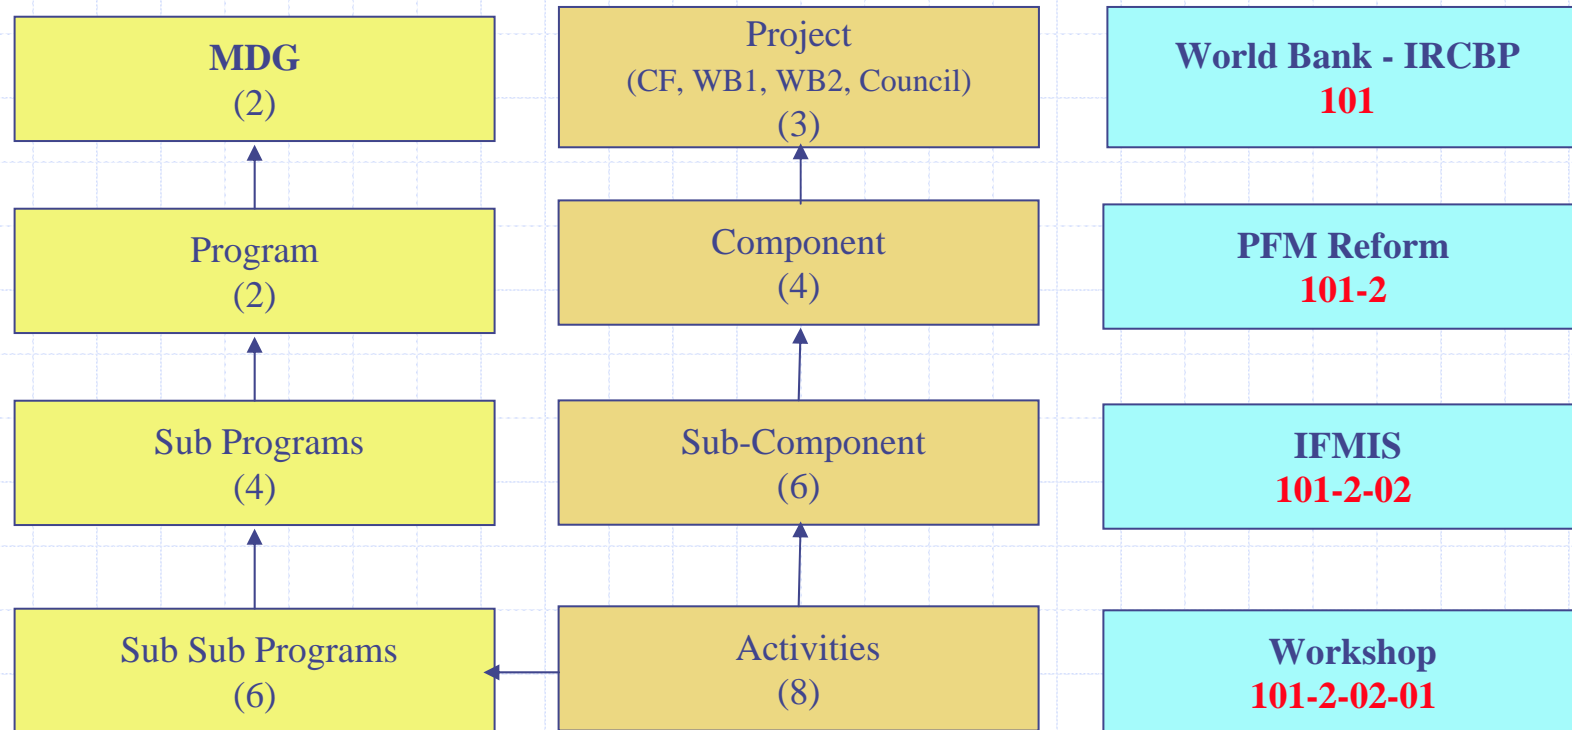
MDG
(2)

Program
(2)

Sub Programs
(4)

Sub Sub Programs
(6)

Project
(CF, WB1, WB2, Council)
(3)

Component
(4)

Sub-Component
(6)

Activities
(8)

World Bank - IRCBP
101

PFM Reform
101-2

IFMIS
101-2-02

Workshop
101-2-02-01